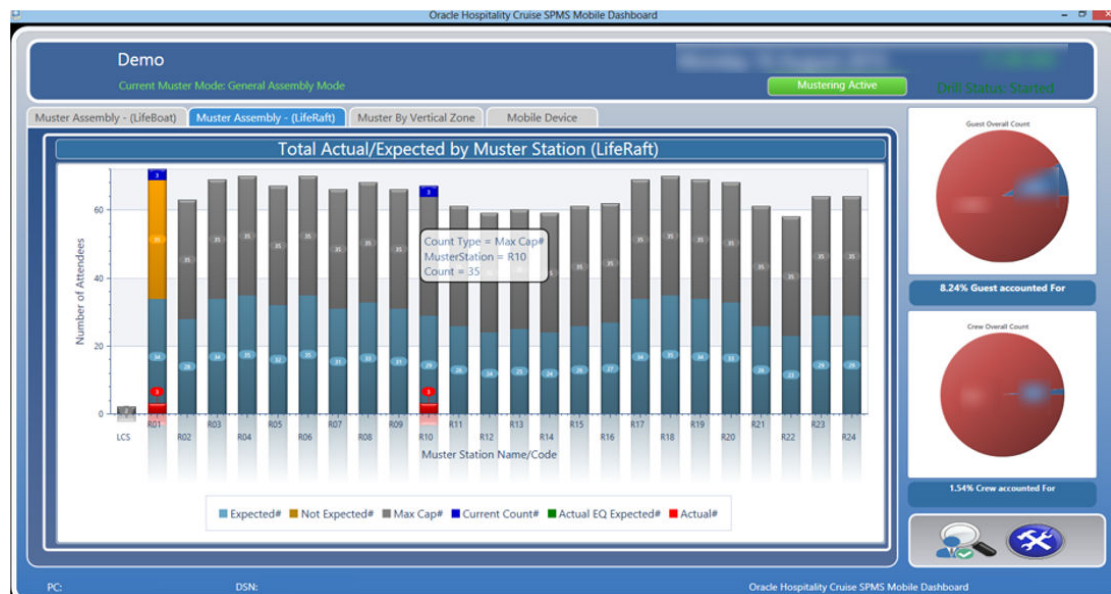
Oracle Hospitality Cruise SPMS Mobile Dashboard

Demo

Current Muster Mode: General Assembly Mode

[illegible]

Mustering Active

Drill Status: Started

Muster Assembly - (LifeBoat) | Muster Assembly - (LifeRaft) | Muster By Vertical Zone | Mobile Device

Total Actual/Expected by Muster Station (LifeRaft)

Number of Attendees

0
20
40
60

Count Type = Max Cap#
MusterStation = R10
Count = 35

LCS R01 R02 R03 R04 R05 R06 R07 R08 R09 R10 R11 R12 R13 R14 R15 R16 R17 R18 R19 R20 R21 R22 R23 R24

Muster Station Name/Code

Expected# Not Expected# Max Cap# Current Count# Actual EQ Expected# Actual#

Guest Overall Count

8.24% Guest accounted For

Crew Overall Count

1.54% Crew accounted For

PC:
DSN:
Oracle Hospitality Cruise SPMS Mobile Dashboard